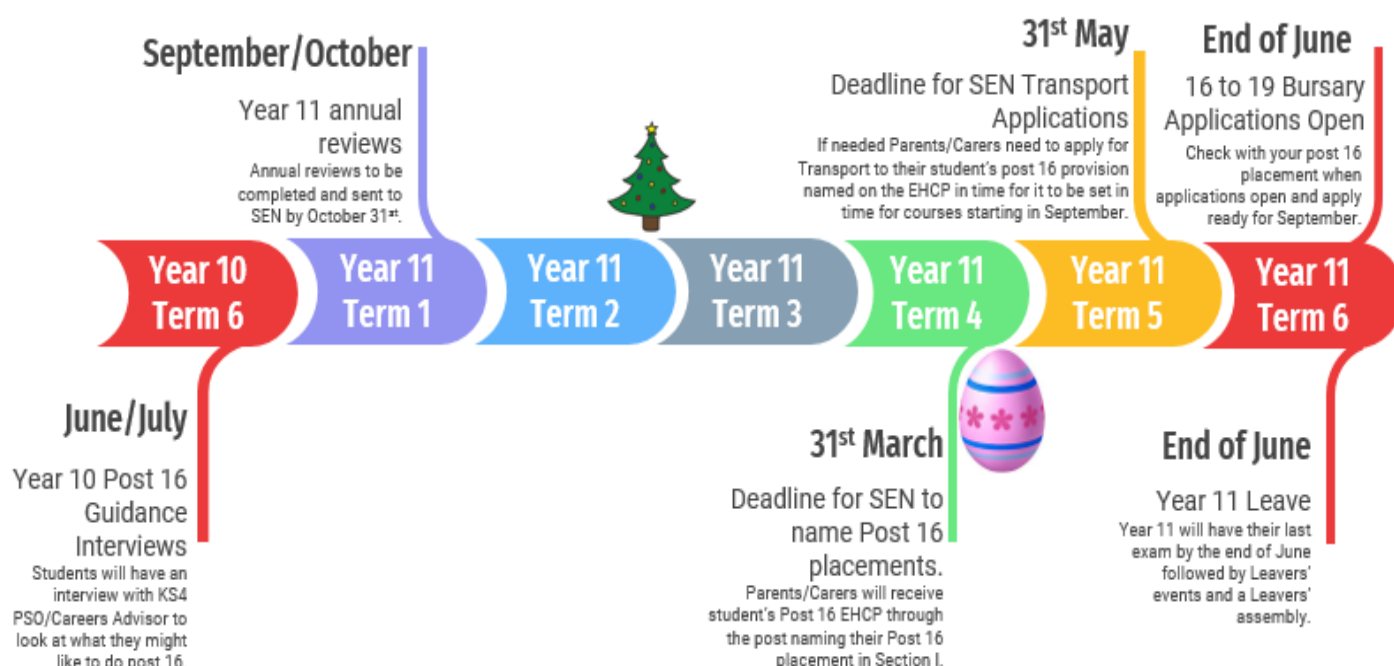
September/October

Year 11 annual reviews

Annual reviews to be completed and sent to SEN by October 31$^{st}$.

31$^{st}$ May

Deadline for SEN Transport Applications

If needed Parents/Carers need to apply for Transport to their student's post 16 provision named on the EHCP in time for it to be set in time for courses starting in September.

End of June

16 to 19 Bursary Applications Open

Check with your post 16 placement when applications open and apply ready for September.

Year 10 Term 6

Year 11 Term 1

Year 11 Term 2

Year 11 Term 3

Year 11 Term 4

Year 11 Term 5

Year 11 Term 6

June/July

Year 10 Post 16 Guidance Interviews

Students will have an interview with KS4 PSO/Careers Advisor to look at what they might like to do post 16.

31$^{st}$ March

Deadline for SEN to name Post 16 placements.

Parents/Carers will receive student's Post 16 EHCP through the post naming their Post 16 placement in Section I.

End of June

Year 11 Leave

Year 11 will have their last exam by the end of June followed by Leavers' events and a Leavers' assembly.